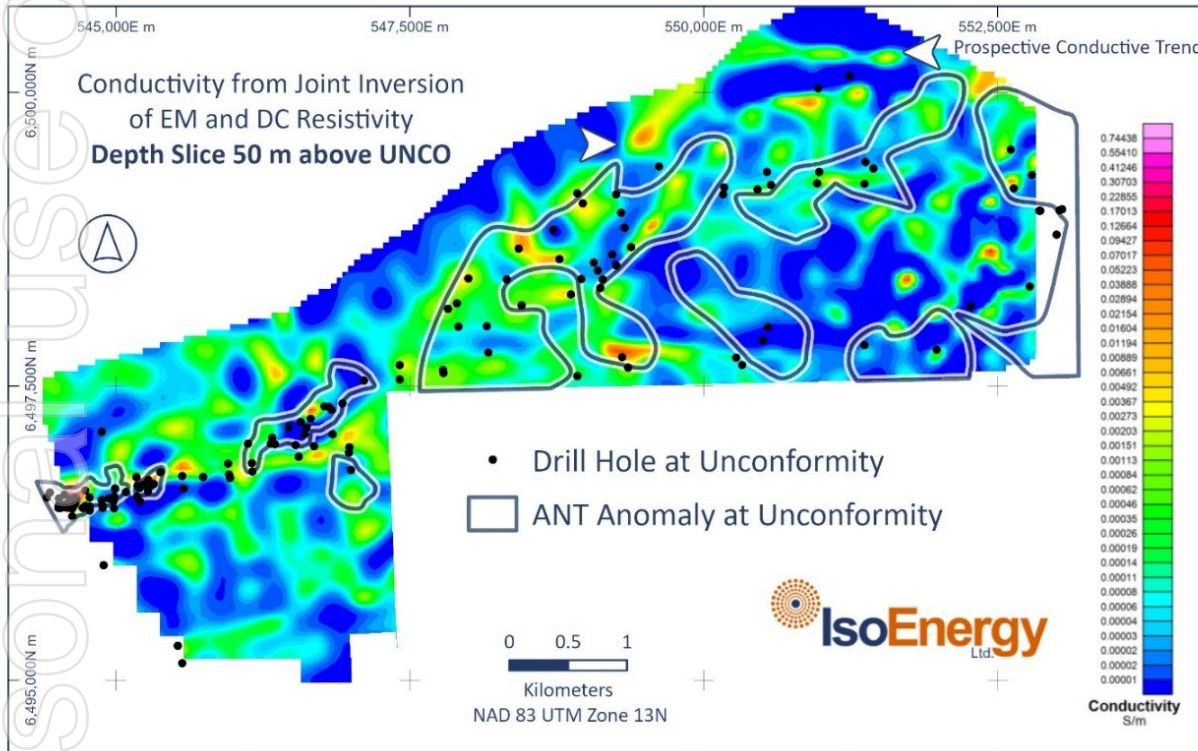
545,000E m
547,500E m
550,000E m
552,500E m
Prospective Conductive Trend

6,500,000N m
6,497,500N m
6,495,000N m

Conductivity from Joint Inversion of EM and DC Resistivity
**Depth Slice 50 m above UNCO**

• Drill Hole at Unconformity
ANT Anomaly at Unconformity

0 0.5 1
Kilometers
NAD 83 UTM Zone 13N

IsoEnergy Ltd.

0.74438
0.55410
0.41246
0.30703
0.22855
0.17013
0.12664
0.09427
0.07017
0.05223
0.03888
0.02894
0.02154
0.01604
0.01194
0.00889
0.00661
0.00492
0.00367
0.00273
0.00203
0.00151
0.00113
0.00084
0.00062
0.00046
0.00035
0.00026
0.00019
0.00014
0.00011
0.00008
0.00006
0.00004
0.00003
0.00002
0.00002
0.00001
Conductivity
S/m